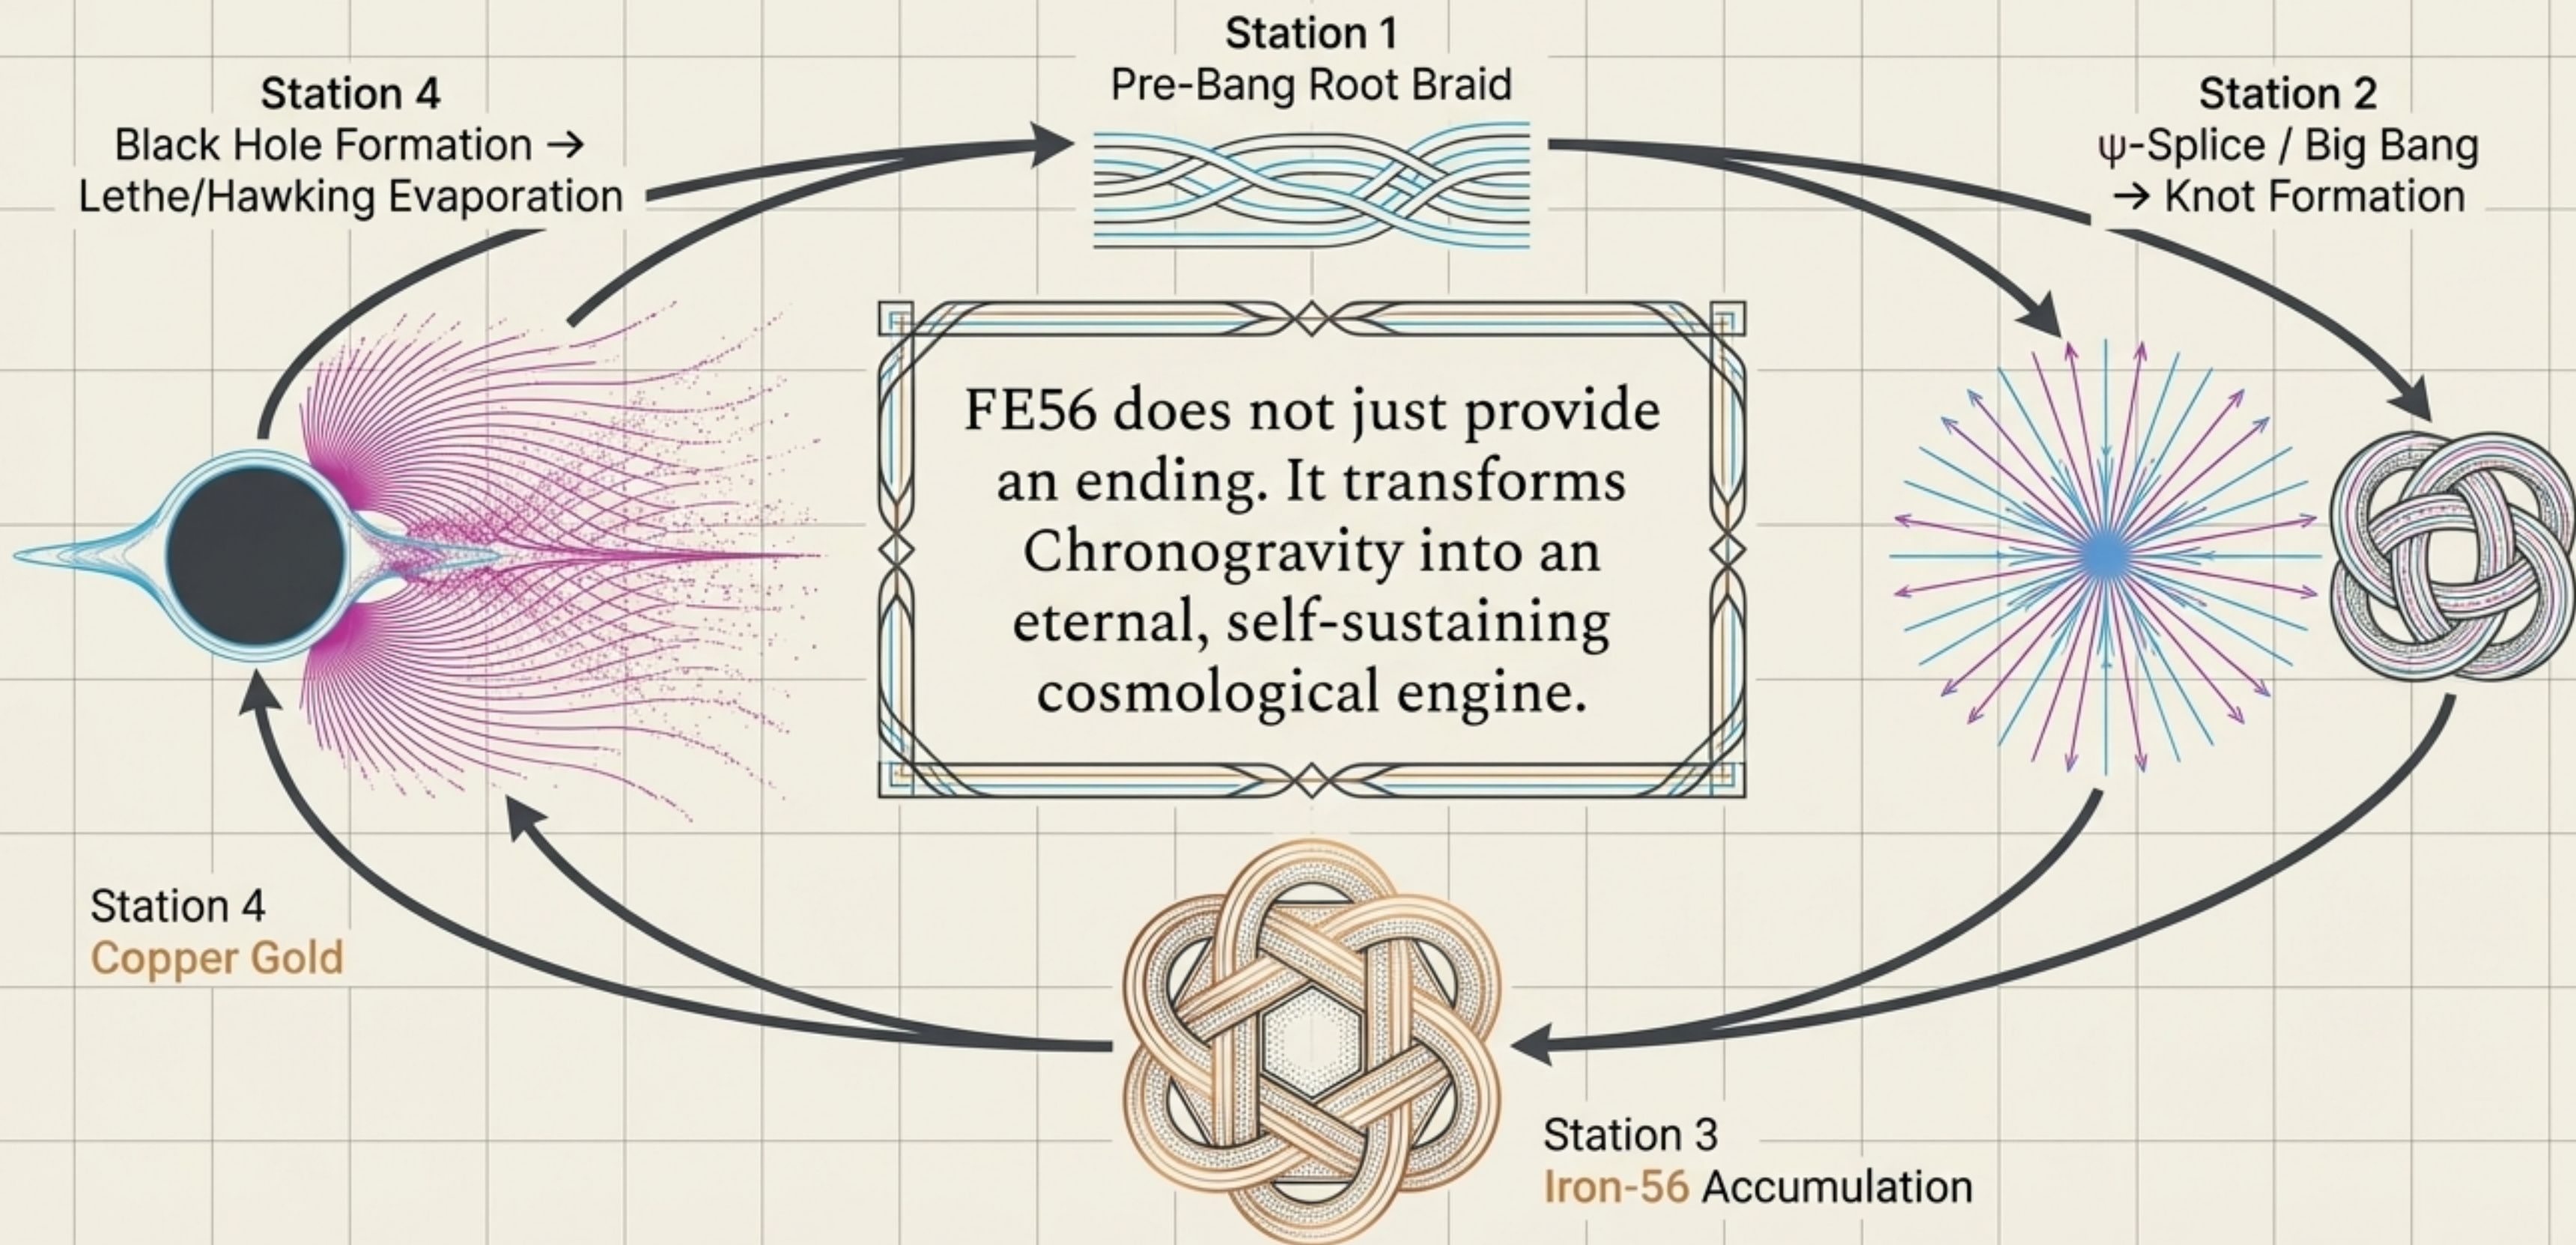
Station 4
Black Hole Formation →
Lethe/Hawking Evaporation

Station 1
Pre-Bang Root Braid

Station 2
ψ-Splice / Big Bang
→ Knot Formation

FE56 does not just provide an ending. It transforms Chronogravity into an eternal, self-sustaining cosmological engine.

Station 4
Copper Gold

Station 3
Iron-56 Accumulation